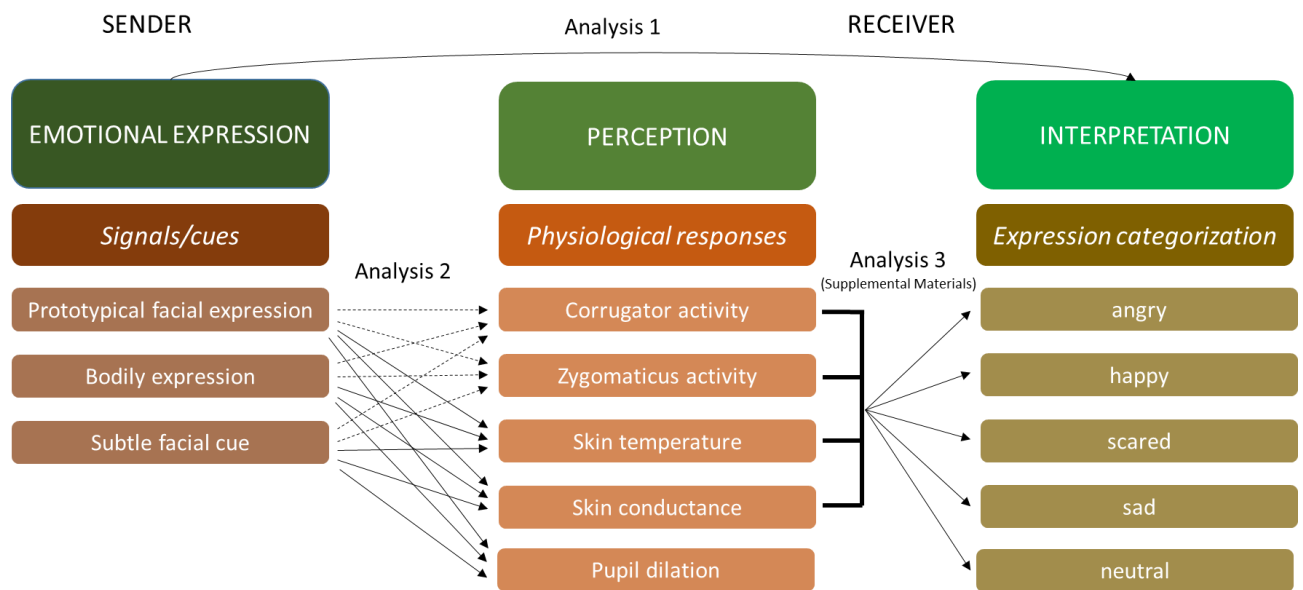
SENDER

Analysis 1

RECEIVER

EMOTIONAL EXPRESSION

Signals/cues

Prototypical facial expression

Bodily expression

Subtle facial cue

Analysis 2

PERCEPTION

Physiological responses

Corrugator activity

Zygomaticus activity

Skin temperature

Skin conductance

Pupil dilation

Analysis 3
(Supplemental Materials)

INTERPRETATION

Expression categorization

angry

happy

scared

sad

neutral